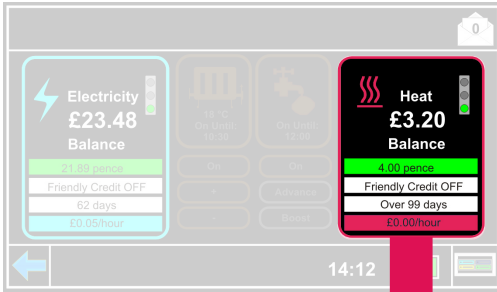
0

Electricity
£23.48
Balance

21.89 pence
Friendly Credit OFF
62 days
£0.05/hour

18°C
On Until
14:30

On Until
14:30

On
On
+
Advance
-
Boost

Heat
£3.20
Balance

4.00 pence
Friendly Credit OFF
Over 99 days
£0.00/hour

14:12